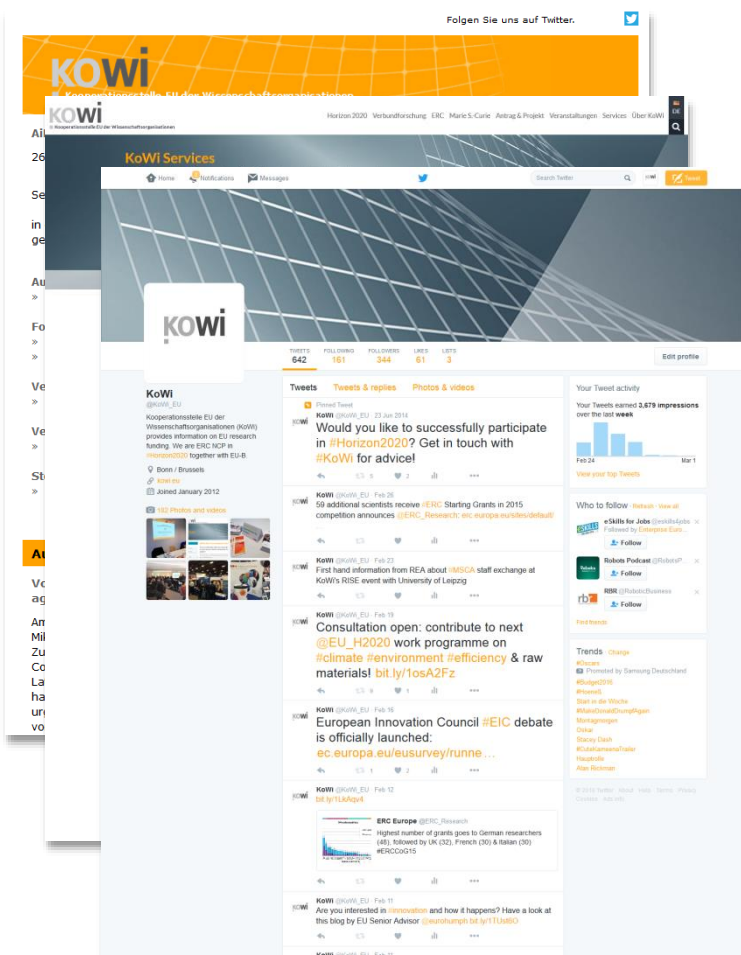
Folgen Sie uns auf Twitter.

KoWi

Kooperationsstelle EU der Wissenschaftsorganisationen

Ai

26

Se

in

ge

Au

»

Fo

»

»

Ve

»

Ve

»

St

»

Au

Vo

ag

Am

Mi

Zu

Co

La

ha

ur

vo

KoWi

Kooperationsstelle EU der Wissenschaftsorganisationen

Horizon 2020 Verbundforschung ERC Marie S.-Curie Antrag & Projekt Veranstaltungen Services Über KoWi

DE

KoWi Services

Home Notifications Messages

Search Twitter

Tweet

KoWi

TWEETS 642 FOLLOWING 161 FOLLOWERS 344 LIKES 61 LISTS 3

Edit profile

KoWi
@KoWi_EU

Kooperationsstelle EU der Wissenschaftsorganisationen (KoWi) provides information on EU research funding. We are ERC NCP in #Horizon2020 together with EU-B

Bonn / Brussels
kowi.eu
Joined January 2012

182 Photos and videos

Tweets Tweets & replies Photos & videos

Pinned Tweet

KoWi @KoWi_EU · 23 Jun 2014
Would you like to successfully participate in #Horizon2020? Get in touch with #KoWi for advice!

KoWi @KoWi_EU · Feb 26
59 additional scientists receive #ERC Starting Grants in 2015 competition announces @ERC_Research: erc.europa.eu/sites/default/

KoWi @KoWi_EU · Feb 23
First hand information from REA about #MSCA staff exchange at KoWi's RISE event with University of Leipzig

KoWi @KoWi_EU · Feb 19
Consultation open: contribute to next @EU_H2020 work programme on #climate #environment #efficiency & raw materials! bit.ly/1osA2Fz

KoWi @KoWi_EU · Feb 16
European Innovation Council #EIC debate is officially launched: ec.europa.eu/eusurvey/runne…

KoWi @KoWi_EU · Feb 12
bit.ly/1LkAqv4

ERC Europe @ERC_Research
Highest number of grants goes to German researchers (48), followed by UK (32), French (30) & Italian (30) #ERCCoG15

KoWi @KoWi_EU · Feb 11
Are you interested in #innovation and how it happens? Have a look at this blog by EU Senior Advisor @eurohumph bit.ly/1TUsl6O

Your Tweet activity

Your Tweets earned 3,679 impressions over the last week

Feb 24 Mar 1

View your top Tweets

Who to follow · Refresh · View all

eSkills for Jobs @eskills4jobs
Followed by Enterprise Euro...
Follow

Robots Podcast @RobotsP...
Follow

RBR @RoboticBusiness
Follow

Find friends

Trends · Change

#Oscars
Promoted by Samsung Deutschland
#Budget2016
#HoensG
Start in die Woche
#MakeDonaldDrumpfAgain
Montagmorgen
Oskar
Stacey Dash
#Outlanderseason Trailer
Hauptrolle
Alan Rickman

© 2016 Twitter About Help Terms Privacy Cookies Ads info